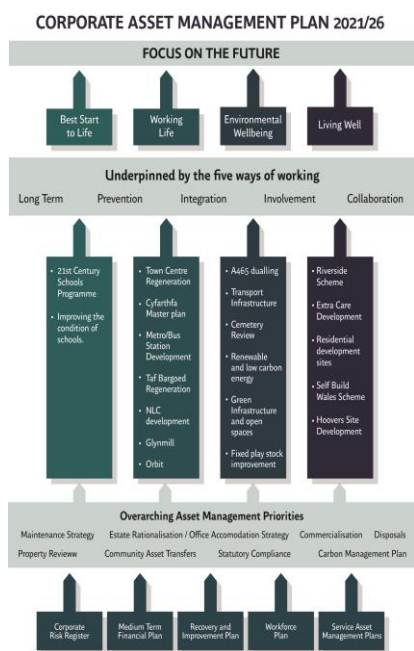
CORPORATE ASSET MANAGEMENT PLAN 2021/26

FOCUS ON THE FUTURE

Best Start to Life

Working Life

Environmental Wellbeing

Living Well

Underpinned by the five ways of working

Long Term Prevention Integration Involvement Collaboration

• 21st Century Schools Programme
• Improving the condition of schools.

• Town Centre Regeneration
• Cyfarthfa Master plan
• Metro/Bus Station Development
• Taf Bargoed Regeneration
• NLC development
• Glynmill
• Orbit

• A465 dualling
• Transport Infrastructure
• Cemetery Review
• Renewable and low carbon energy
• Green Infrastructure and open spaces
• Fixed play stock improvement

• Riverside Scheme
• Extra Care Development
• Residential development sites
• Self Build Wales Scheme
• Hoovers Site Development

Overarching Asset Management Priorities

Maintenance Strategy Estate Rationalisation / Office Accomodation Strategy Commercialisation Disposals
Property Reviesw Community Asset Transfers Statutory Compliance Carbon Management Plan

Corporate Risk Register

Medium Term Financial Plan

Recovery and Improvement Plan

Workforce Plan

Service Asset Management Plans